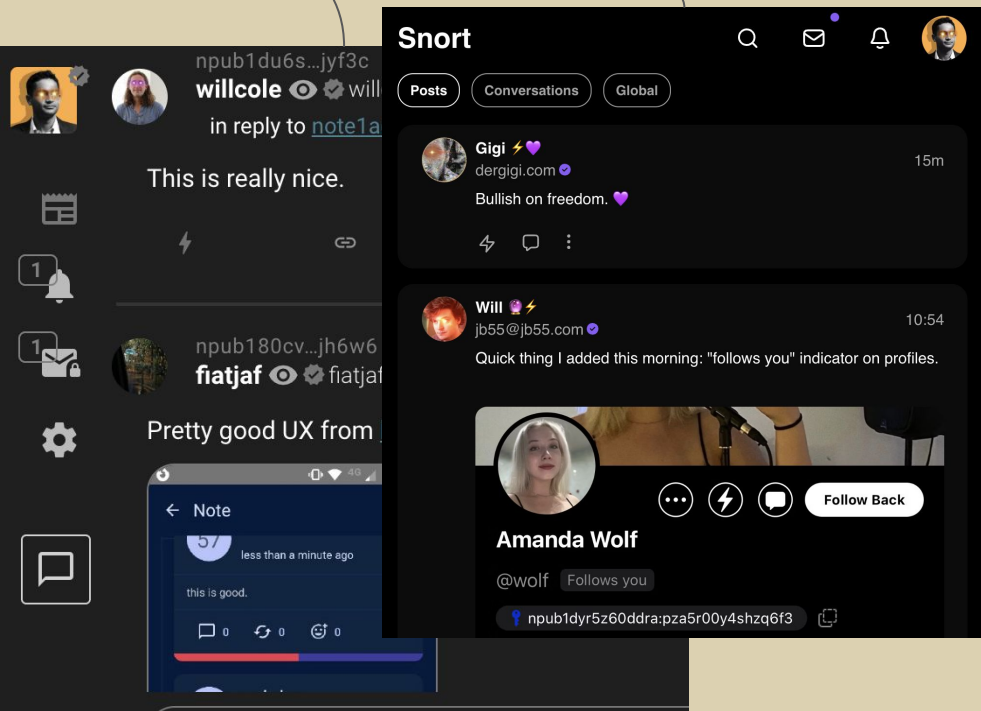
npub1du6s...jyf3c
willcole willc
in reply to note1a

This is really nice.

1

1

npub180cv...jh6w6
fiatjaf fiatjaf

Pretty good UX from

← Note

57 less than a minute ago

this is good.

0 0 0

Snort

Posts Conversations Global

Gigi ⚡💜
dergigi.com
15m

Bullish on freedom. 💜

Will 🔮⚡
jb55@jb55.com
10:54

Quick thing I added this morning: "follows you" indicator on profiles.

Follow Back

Amanda Wolf

@wolf Follows you

npub1dyr5z60ddra:pza5r00y4shzq6f3